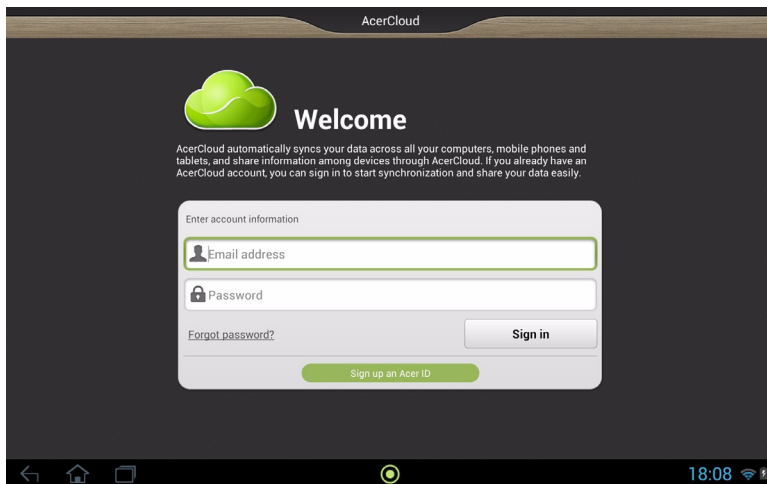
AcerCloud

Welcome

AcerCloud automatically syncs your data across all your computers, mobile phones and tablets, and share information among devices through AcerCloud. If you already have an AcerCloud account, you can sign in to start synchronization and share your data easily.

Enter account information

Email address

Password

Forgot password?

Sign in

Sign up an Acer ID

18:08